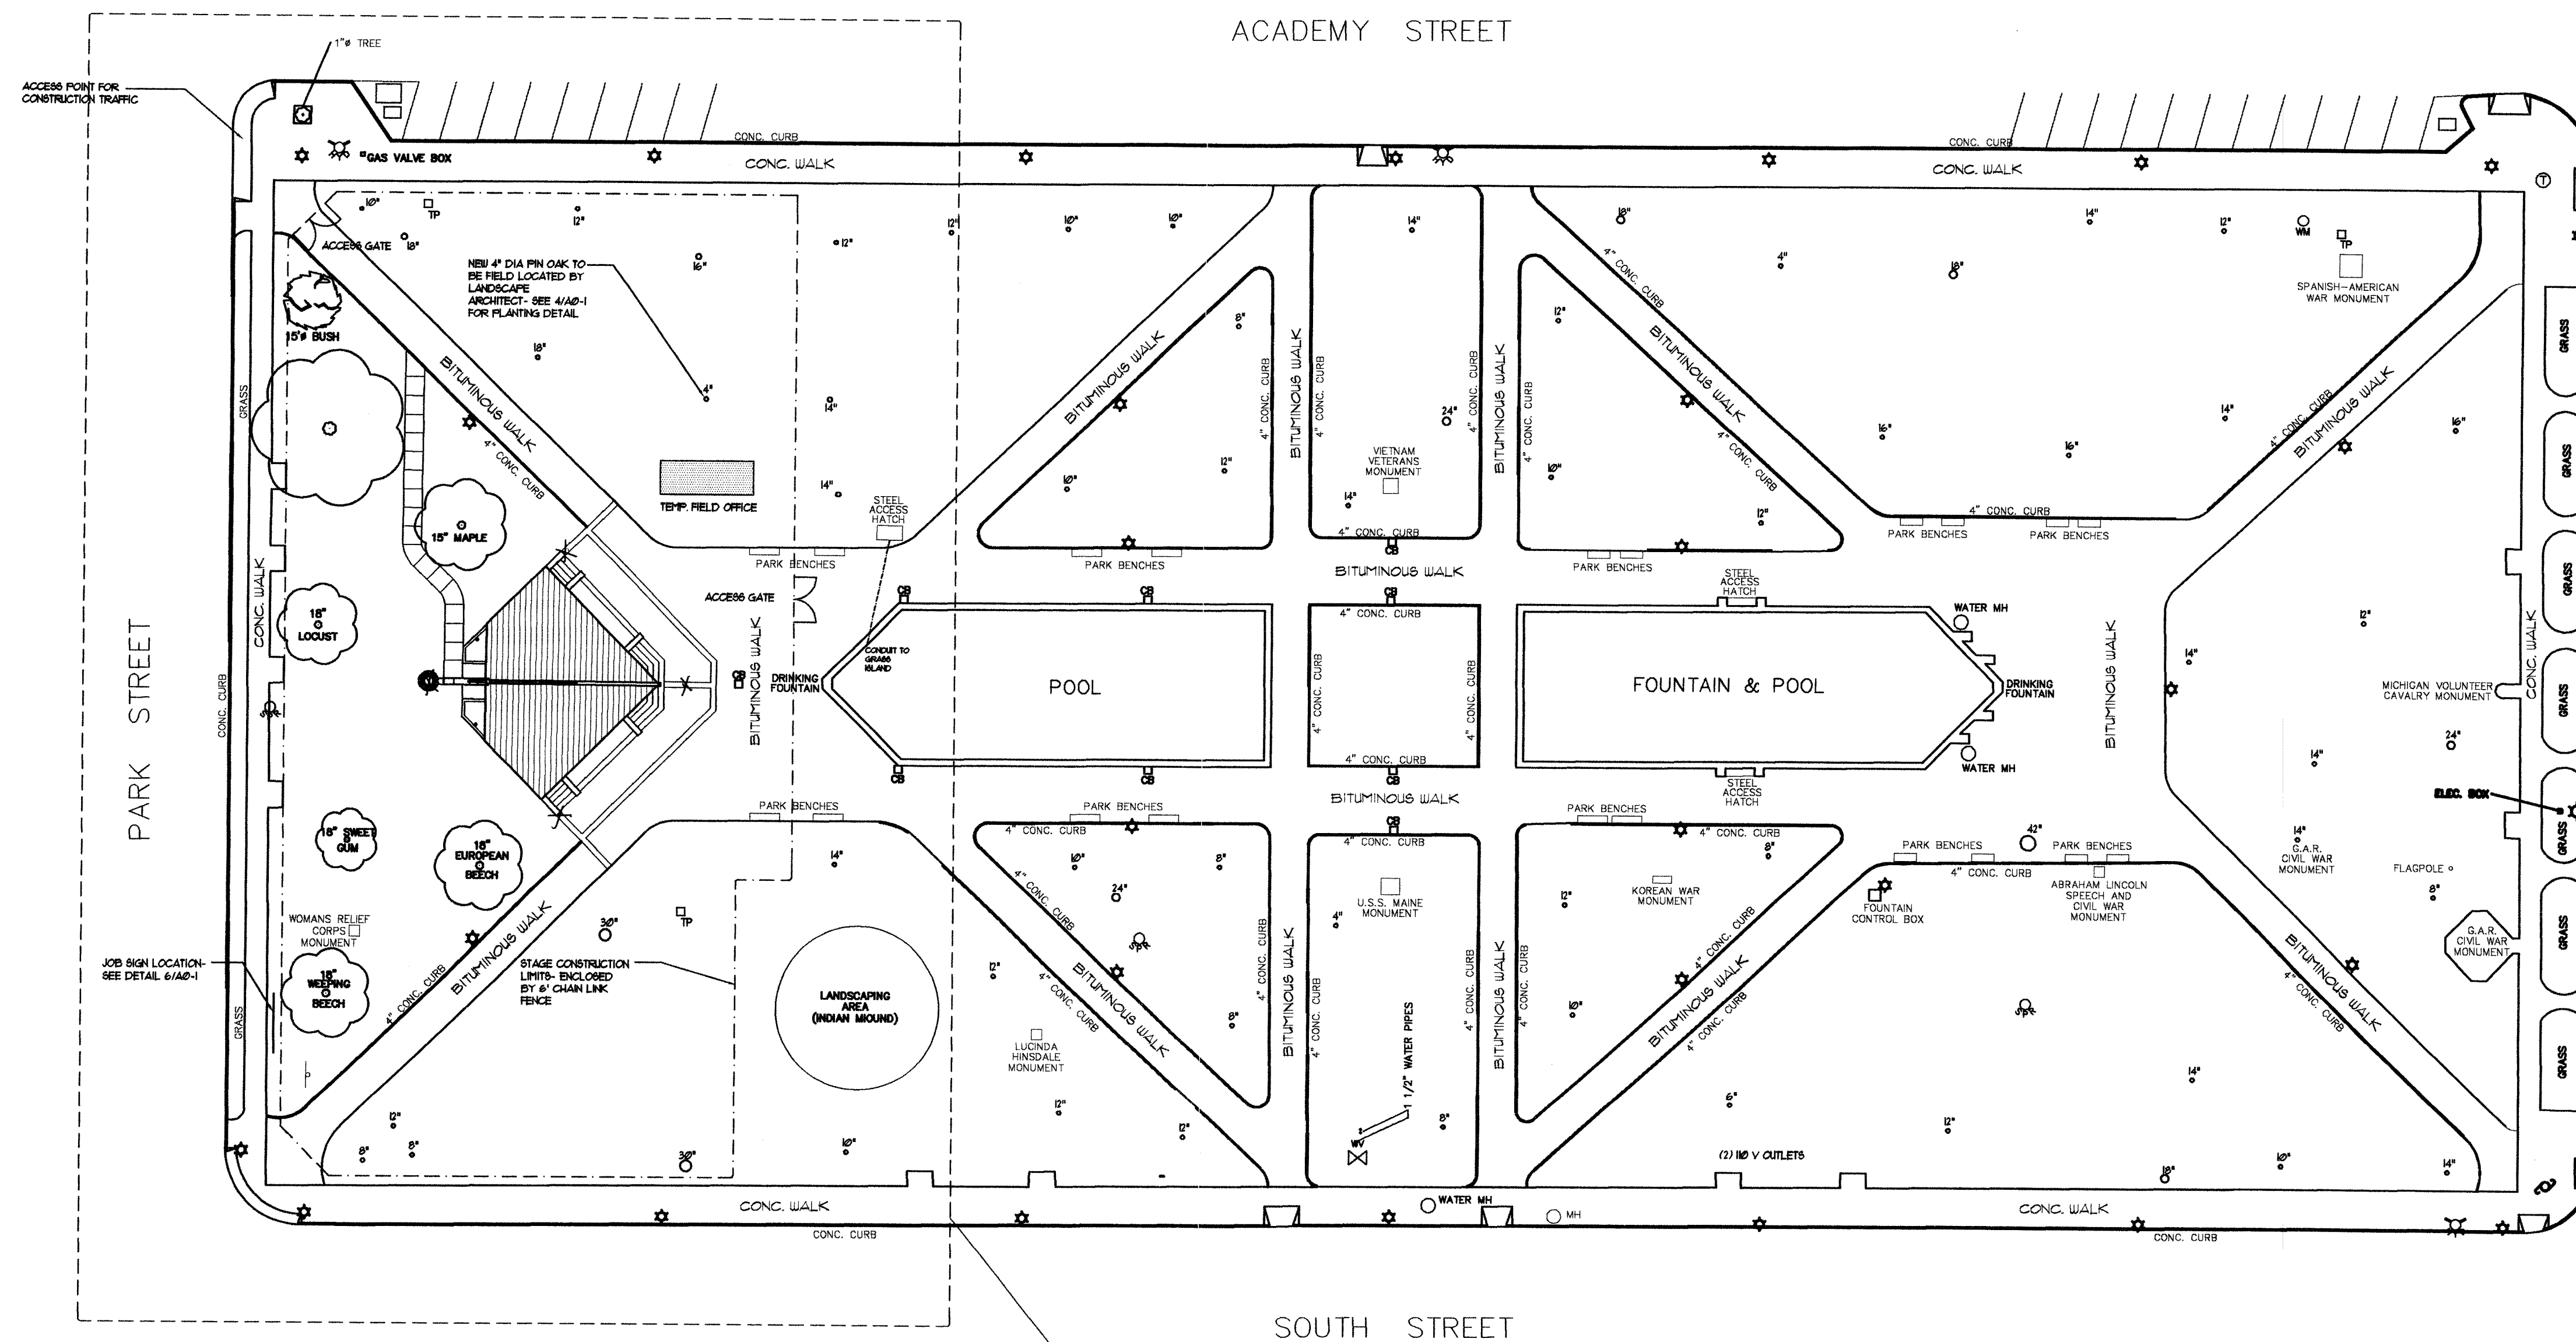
ACADEMY STREET

1"ø TREE

ACCESS POINT FOR CONSTRUCTION TRAFFIC

CONC. CURB

GAS VALVE BOX

CONC. WALK

CONC. CURB

CONC. WALK

10"

TP

12"

12"

ACCESS GATE

18"

12"

16"

NEW 4" DIA PIN OAK TO BE FIELD LOCATED BY LANDSCAPE ARCHITECT- SEE 4/A0-1 FOR PLANTING DETAIL

15'ø BUSH

18"

4"

14"

BITUMINOUS WALK

4" CONC. CURB

GRASS

TEMP. FIELD OFFICE

14"

STEEL ACCESS HATCH

15" MAPLE

PARK BENCHES

ACCESS GATE

CONC. WALK

18" LOCUST

CONC. CURB

PARK STREET

DRINKING FOUNTAIN

BITUMINOUS WALK

CONDUIT TO GRASS ISLAND

CB

CB

CB

CB

CB

POOL

PARK BENCHES

18" SWEET GUM

18" EUROPEAN BEECH

14"

WOMANS RELIEF CORPS MONUMENT

TP

30"

BITUMINOUS WALK

JOB SIGN LOCATION- SEE DETAIL 6/A0-1

18" WEEPING BEECH

4" CONC. CURB

STAGE CONSTRUCTION LIMITS- ENCLOSED BY 6' CHAIN LINK FENCE

LANDSCAPING AREA (INDIAN MOUND)

GRASS

12"

8"

8"

30"

10"

CONC. WALK

CONC. CURB

10"

10"

8"

BITUMINOUS WALK

4" CONC. CURB

12"

10"

PARK BENCHES

BITUMINOUS WALK

4" CONC. CURB

14"

24"

VIETNAM VETERANS MONUMENT

14"

4" CONC. CURB

CB

BITUMINOUS WALK

4" CONC. CURB

4" CONC. CURB

4" CONC. CURB

4" CONC. CURB

CB

BITUMINOUS WALK

CB

4" CONC. CURB

PARK BENCHES

4" CONC. CURB

10"

8"

24"

4" CONC. CURB

BITUMINOUS WALK

12"

8"

LUCINDA HINSDALE MONUMENT

12"

12"

4" CONC. CURB

BITUMINOUS WALK

U.S.S. MAINE MONUMENT

4"

1 1/2" WATER PIPES

WV

8"

WATER MH

MH

18"

12"

BITUMINOUS WALK

4" CONC. CURB

10"

4" CONC. CURB

BITUMINOUS WALK

4" CONC. CURB

12"

PARK BENCHES

STEEL ACCESS HATCH

FOUNTAIN & POOL

WATER MH

DRINKING FOUNTAIN

WATER MH

STEEL ACCESS HATCH

PARK BENCHES

4" CONC. CURB

8"

12"

KOREAN WAR MONUMENT

4" CONC. CURB

BITUMINOUS WALK

4" CONC. CURB

10"

6"

(2) 110 V OUTLETS

14"

12"

WM

TP

4"

18"

SPANISH-AMERICAN WAR MONUMENT

16"

16"

14"

4" CONC. CURB

BITUMINOUS WALK

16"

4" CONC. CURB

PARK BENCHES

PARK BENCHES

BITUMINOUS WALK

12"

14"

MICHIGAN VOLUNTEER CAVALRY MONUMENT

CONC. WALK

24"

14"

ELEC. BOX

42"

PARK BENCHES

PARK BENCHES

4" CONC. CURB

FOUNTAIN CONTROL BOX

ABRAHAM LINCOLN SPEECH AND CIVIL WAR MONUMENT

14" G.A.R. CIVIL WAR MONUMENT

FLAGPOLE

8"

G.A.R. CIVIL WAR MONUMENT

BITUMINOUS WALK

4" CONC. CURB

14"

12"

18"

10"

14"

GRASS

GRASS

GRASS

GRASS

GRASS

GRASS

GRASS

CONC. WALK

CONC. CURB

SOUTH STREET